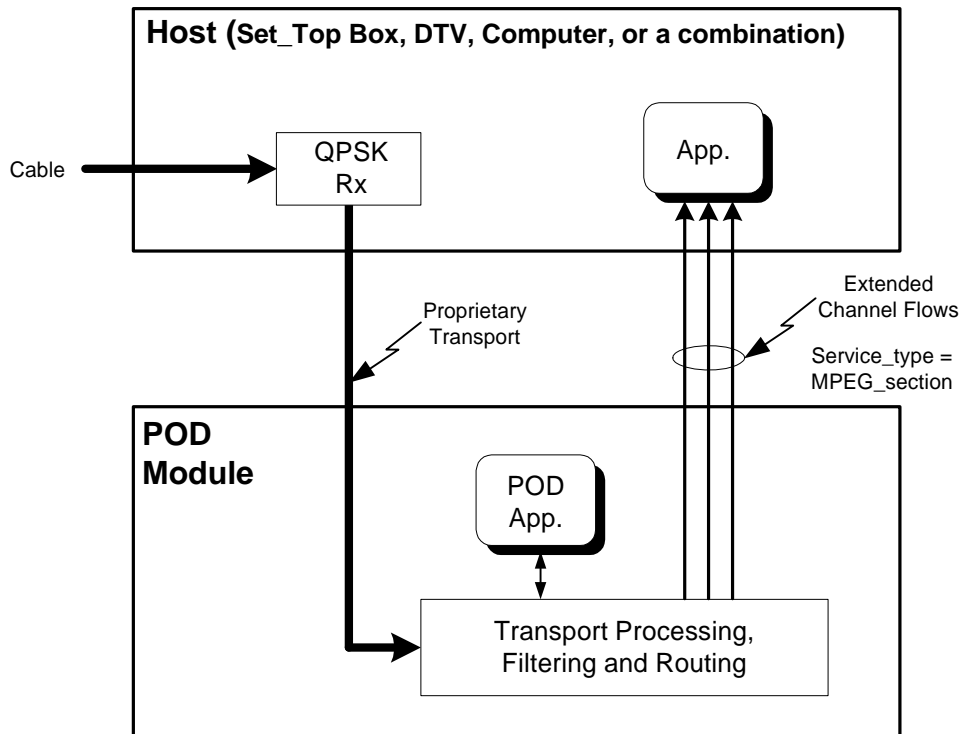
Host (Set_Top Box, DTV, Computer, or a combination)

Cable

QPSK Rx

App.

Proprietary Transport

Extended Channel Flows

Service_type = MPEG_section

POD Module

POD App.

Transport Processing, Filtering and Routing